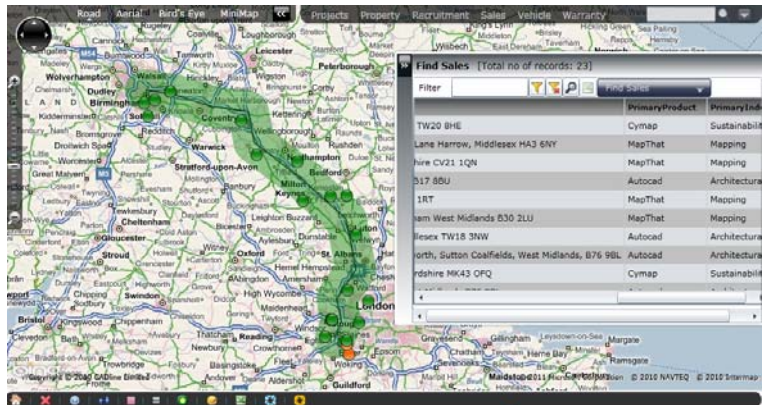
Road Aerial Bird's Eye MiniMap

Projects Property Recruitment Sales Vehicle Warranty

Find Sales [Total no of records: 23]

Filter

Find Sales

| | PrimaryProduct | PrimaryInd |
|---|---|---|
| TW20 8HE | Cymap | Sustainabil |
| Lane Harrow, Middlesex HA3 6NY | MapThat | Mapping |
| hire CV21 1QN | MapThat | Mapping |
| 517 8BU | Autocad | Architectura |
| 1RT | MapThat | Mapping |
| ham West Midlands B30 2LU | MapThat | Mapping |
| llesex TW18 3NW | Autocad | Architectura |
| orth, Sutton Coalfields, West Midlands, B76 9BL | Autocad | Architectura |
| rdshire MK43 0FQ | Cymap | Sustainabil |

Wolverhampton Walsall Dudley Birmingham Kidderminster Bromsgrove Worcester Great Malvern Coventry Warwick Stratford-upon-Avon Leicester Peterborough Wisbech Kettering Rushden Northampton Bedford Milton Keynes Banbury Leighton Buzzard Tewkesbury Cheltenham Gloucester Stroud Chipping Swindon Oxford Aylesbury Hemel Hempstead St Albans High Wycombe Abingdon Bristol Reading London Gravesend Gillingham Herne Bay Margate Ramsgate Chatham Leysdown-on-Sea Maidstone Epsom Woking Guildford Basingstoke Andover Trowbridge Crowthorne Maidenhead Loughborough Coalville

Copyright © 2010 GeoOne Limited © 2011 Microsoft Corporation © 2010 NAVTEQ © 2010 Intermap